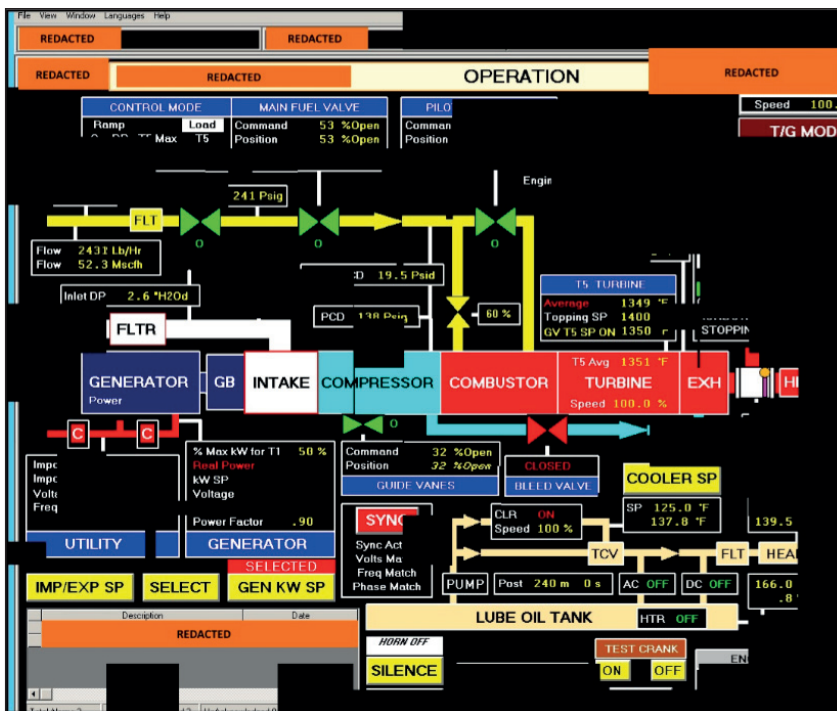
File View Window Languages Help

REDACTED REDACTED

REDACTED REDACTED OPERATION REDACTED

Speed 100.

T/G MOD

CONTROL MODE
Ramp Load
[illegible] Max T5

MAIN FUEL VALVE
Command 53 %Open
Position 53 %Open

PILO
Comman
Position

Engin

241 Psig

FLT

0 0 0

Flow 2431 Lb/Hr
Flow 52.3 Mscfh

D 19.5 Psid

Inlet DP 2.6 "H2Od

T5 TURBINE
Average 1349 °F
Topping SP 1400
GV T5 SP ON 1350

PCD 138 Psig

60 %

STOPPIN

FLTR

GENERATOR
Power

GB INTAKE COMPRESSOR COMBUSTOR

T5 Avg 1351 °F
TURBINE
Speed 100.0 %

EXH H

C C

0

Impo
Impo
Volt
Freq

% Max kW for T1 50 %
Real Power
kW SP
Voltage

Power Factor .90

Command 32 %Open
Position 32 %Open

GUIDE VANES

CLOSED
BLEED VALVE

COOLER SP

UTILITY

GENERATOR

SYNC
Sync Act
Volts Ma
Freq Match
Phase Match

CLR ON
Speed 100 %

SP 125.0 °F
137.8 °F

139.5

TCV FLT HEA

SELECTED

IMP/EXP SP SELECT GEN KW SP

PUMP Post 240 m 0 s AC OFF DC OFF

166.0
.8

Description Date

REDACTED

LUBE OIL TANK

HTR OFF

HORN OFF

SILENCE

TEST CRANK
ON OFF

EN